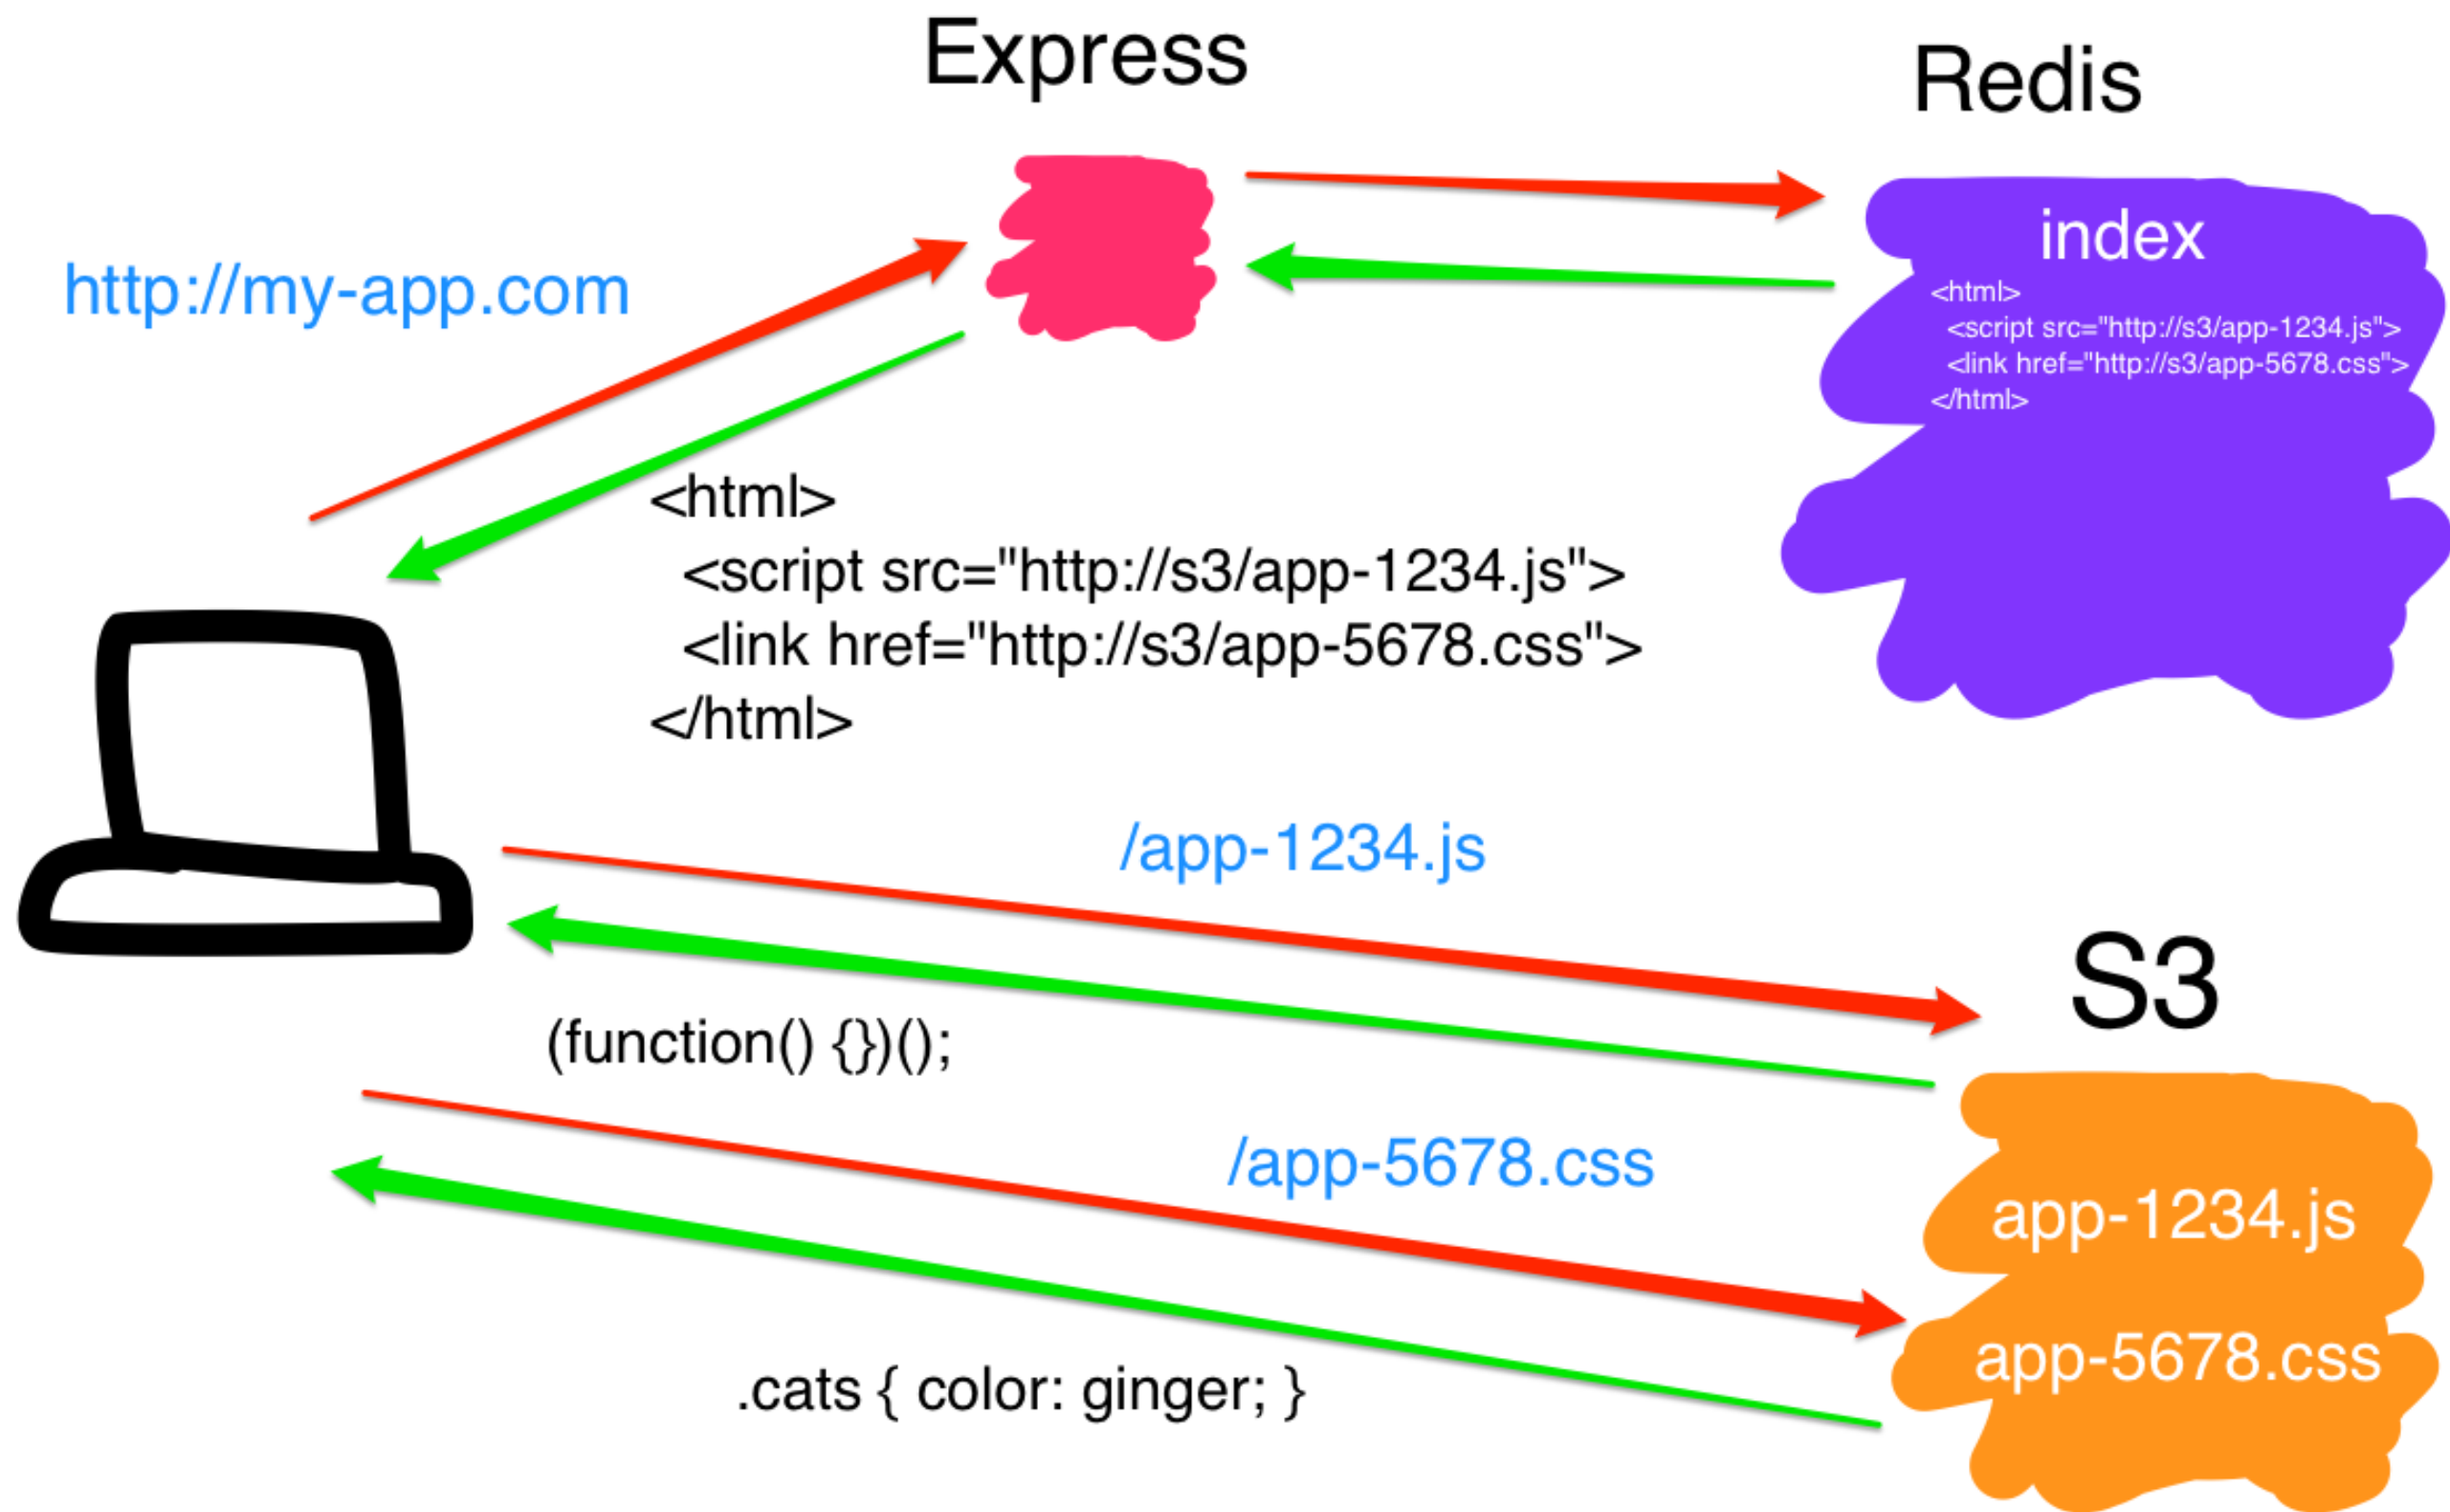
Express

Redis

http://my-app.com

index

<html>
<script src="http://s3/app-1234.js">
<link href="http://s3/app-5678.css">
</html>

<html>
<script src="http://s3/app-1234.js">
<link href="http://s3/app-5678.css">
</html>

/app-1234.js

S3

(function() {})();

/app-5678.css

app-1234.js

app-5678.css

.cats { color: ginger; }